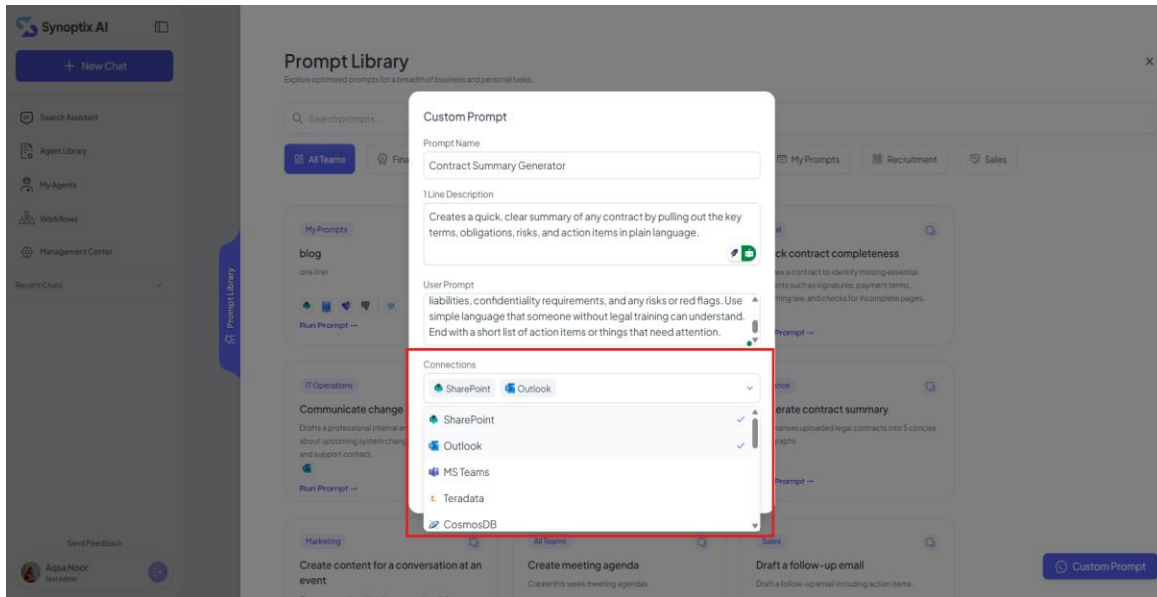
Synoptix AI

+ New Chat

Search Assistant

Agent Library

My Agents

Workflows

Management Center

Recent Chats

Send Feedback

Aqsa Noor
Test Admin

Prompt Library

Prompt Library
Explore optimised prompts for a breadth of business and personal tasks.

Q Search prompts

All Teams

Fina

My Prompts

Recruitment

Sales

My Prompts
blog
one liner
Run Prompt →

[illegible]ck contract completeness
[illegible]s a contract to identify missing essential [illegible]nts such as signatures, payment terms, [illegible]ning law, and checks for incomplete pages.
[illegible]Prompt →

IT Operations
Communicate change
Drafts a professional internal e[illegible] about upcoming system chang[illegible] and support contact.
Run Prompt →

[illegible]nce
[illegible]erate contract summary
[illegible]marises uploaded legal contracts into 5 concise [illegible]raphs.
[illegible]Prompt →

Marketing
Create content for a conversation at an event

All Teams
Create meeting agenda
Create this week meeting agendas

Sales
Draft a follow-up email
Draft a follow-up email including action items.

Custom Prompt

Custom Prompt

Prompt Name
Contract Summary Generator

1 Line Description
Creates a quick, clear summary of any contract by pulling out the key terms, obligations, risks, and action items in plain language.

User Prompt
liabilities, confidentiality requirements, and any risks or red flags. Use simple language that someone without legal training can understand. End with a short list of action items or things that need attention.

Connections
SharePoint Outlook

SharePoint
Outlook
MS Teams
Teradata
CosmosDB

×